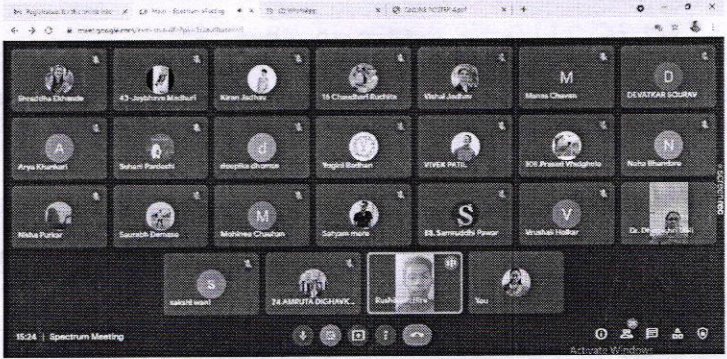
Shraddha Ekhande
43-Jaybhaye Madhuri
Kiran Jadhav
16 Chaudhari Ruchita
Vishal Jadhav
M
Manas Chavan
D
DEVATKAR SOURAV
A
Arya Khankari
Seham Pardeshi
d
deepika dhanve
Yogini Bodhak
VIVEK PATIL
108 Prasad Wadghule
N
Neha Bhambre
Nisha Parkar
Saurabh Dernase
M
Mohinee Chavhan
Satyam more
S
88_Samruddhi Pawar
V
Vaishali Halkar
Dr. D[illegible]
S
sakshi warI
24 AMRUTA DIGHAVK...
Rushi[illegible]
You
15:24 | Spectrum Meeting
Activate Windows